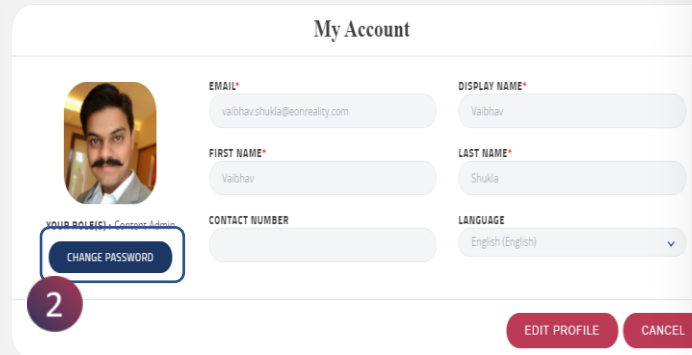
My Account

YOUR ROLE(S) : Content Admin

CHANGE PASSWORD

2

EMAIL*
vaibhav.shukla@eonreality.com

DISPLAY NAME*
Vaibhav

FIRST NAME*
Vaibhav

LAST NAME*
Shukla

CONTACT NUMBER

LANGUAGE
English (English)

EDIT PROFILE

CANCEL